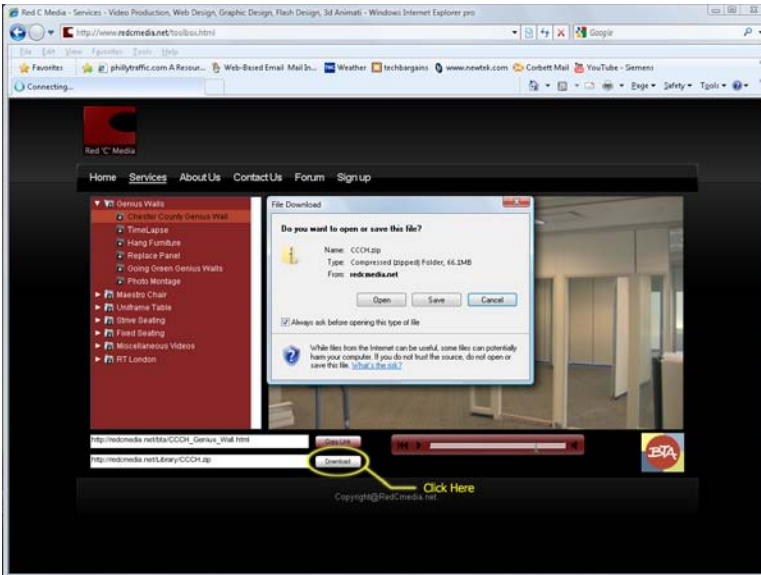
Red C Media - Services - Video Production, Web Design, Graphic Design, Flash Design, 3d Animati - Windows Internet Explorer pro

http://www.redcmedia.net/toolbox.html

Google

File Edit View Favorites Tools Help

Favorites phillytraffic.com A Resour... Web-Based Email Mail In... Weather techbargains www.newtek.com Corbett Mail YouTube - Siemens

Connecting...

Page Safety Tools

Red "C" Media

Home Services About Us Contact Us Forum Sign up

Genius Walls
Chester County Genius Wall
TimeLapse
Hang Furniture
Replace Panel
Going Green Genius Walls
Photo Montage
Maestro Chair
Uniframe Table
Strive Seating
Fixed Seating
Miscellaneous Videos
RT London

File Download

Do you want to open or save this file?

Name: CCCH.zip
Type: Compressed (zipped) Folder, 66.1MB
From: redcmedia.net

Open Save Cancel

Always ask before opening this type of file

While files from the Internet can be useful, some files can potentially harm your computer. If you do not trust the source, do not open or save this file. What's the risk?

http://redcmedia.net/bta/CCCH_Genius_Wall.html

Copy Link

http://redcmedia.net/Library/CCCH.zip

Download

Click Here

BTA

Copyright@RedCmedia.net